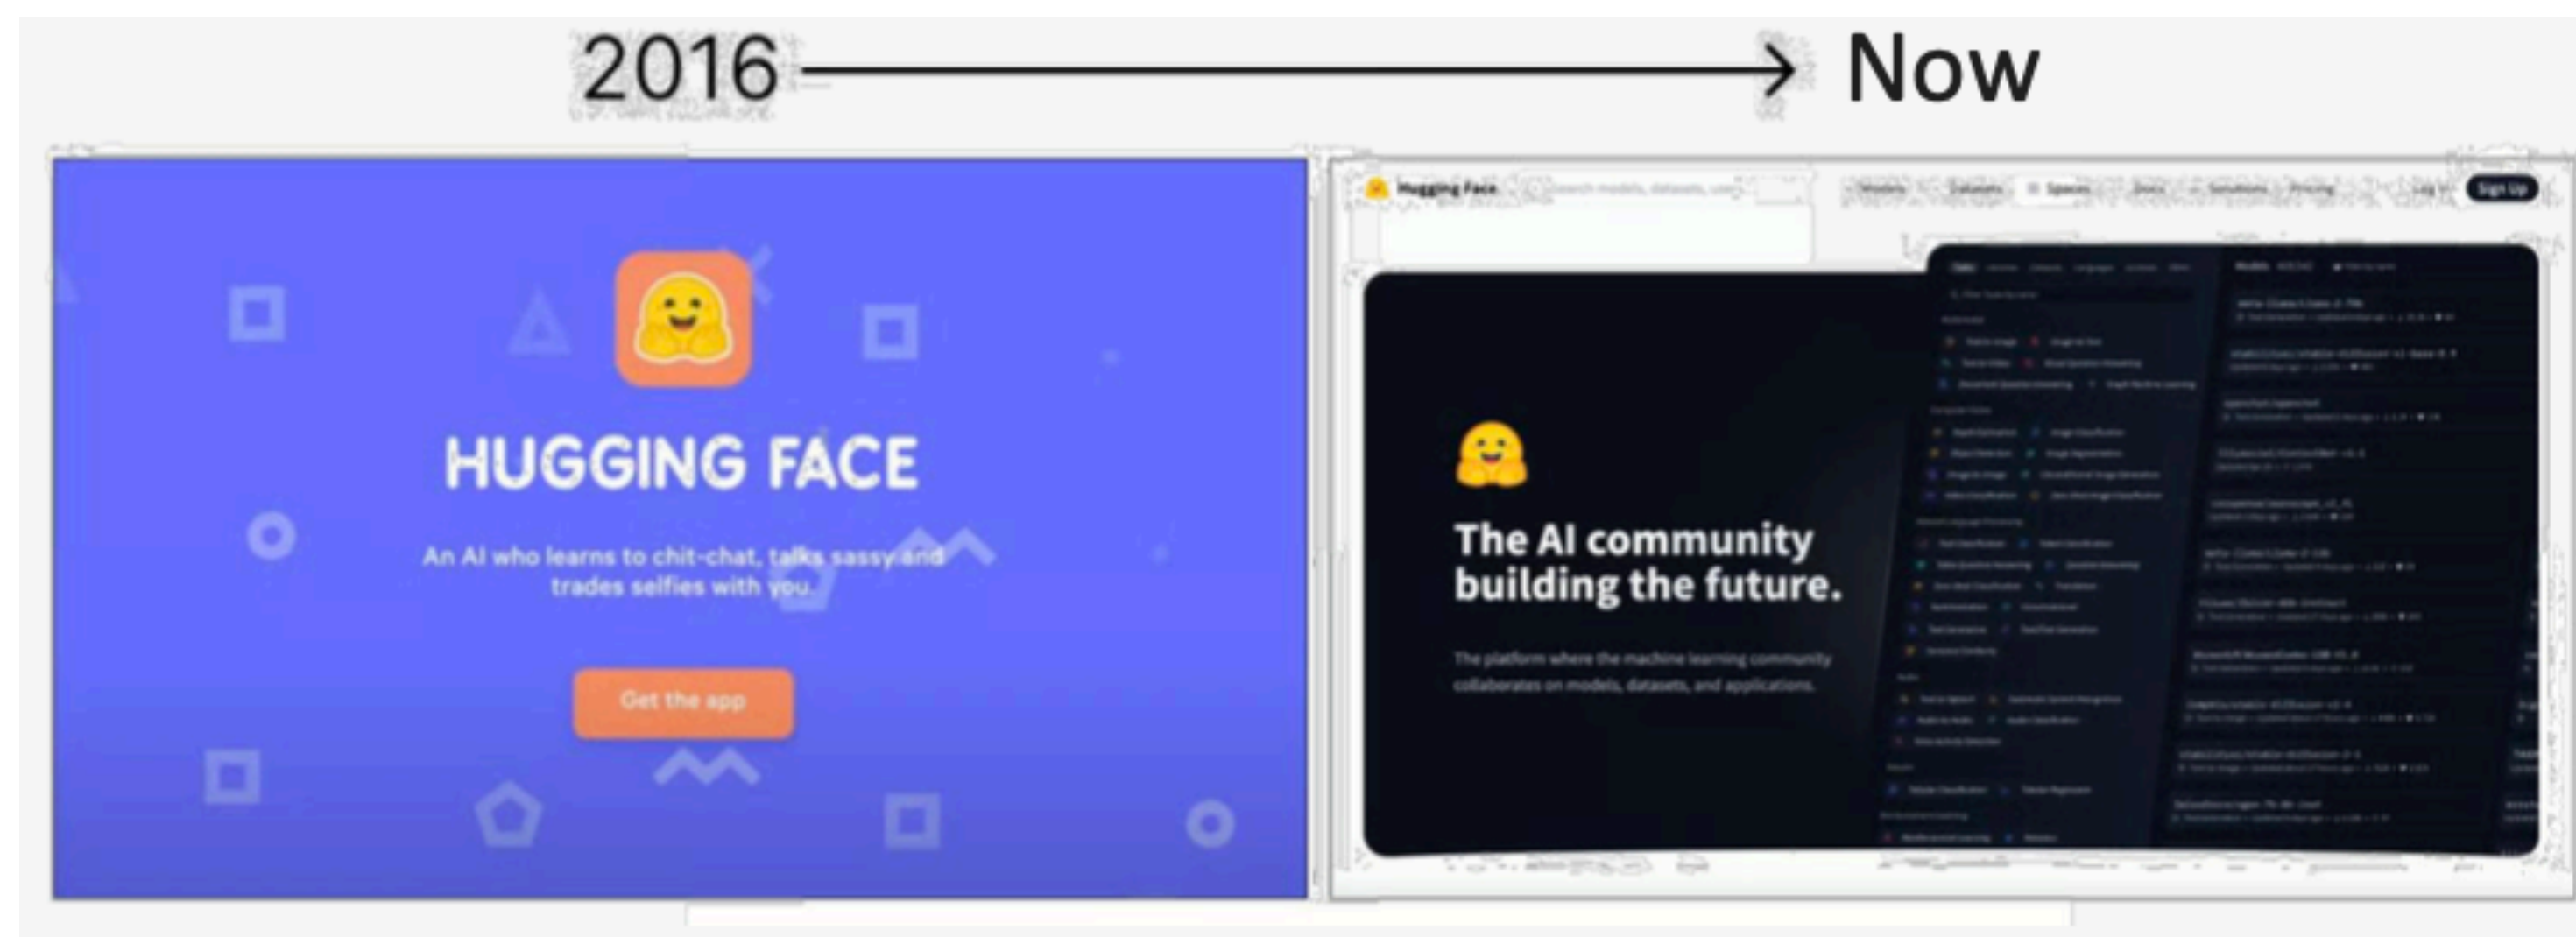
2016 → Now

HUGGING FACE

An AI who learns to chit-chat, talks sassy and trades selfies with you.

Get the app

Hugging Face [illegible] Models Datasets Spaces Docs Solutions Pricing Log In Sign Up

The AI community building the future.

The platform where the machine learning community collaborates on models, datasets, and applications.

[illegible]